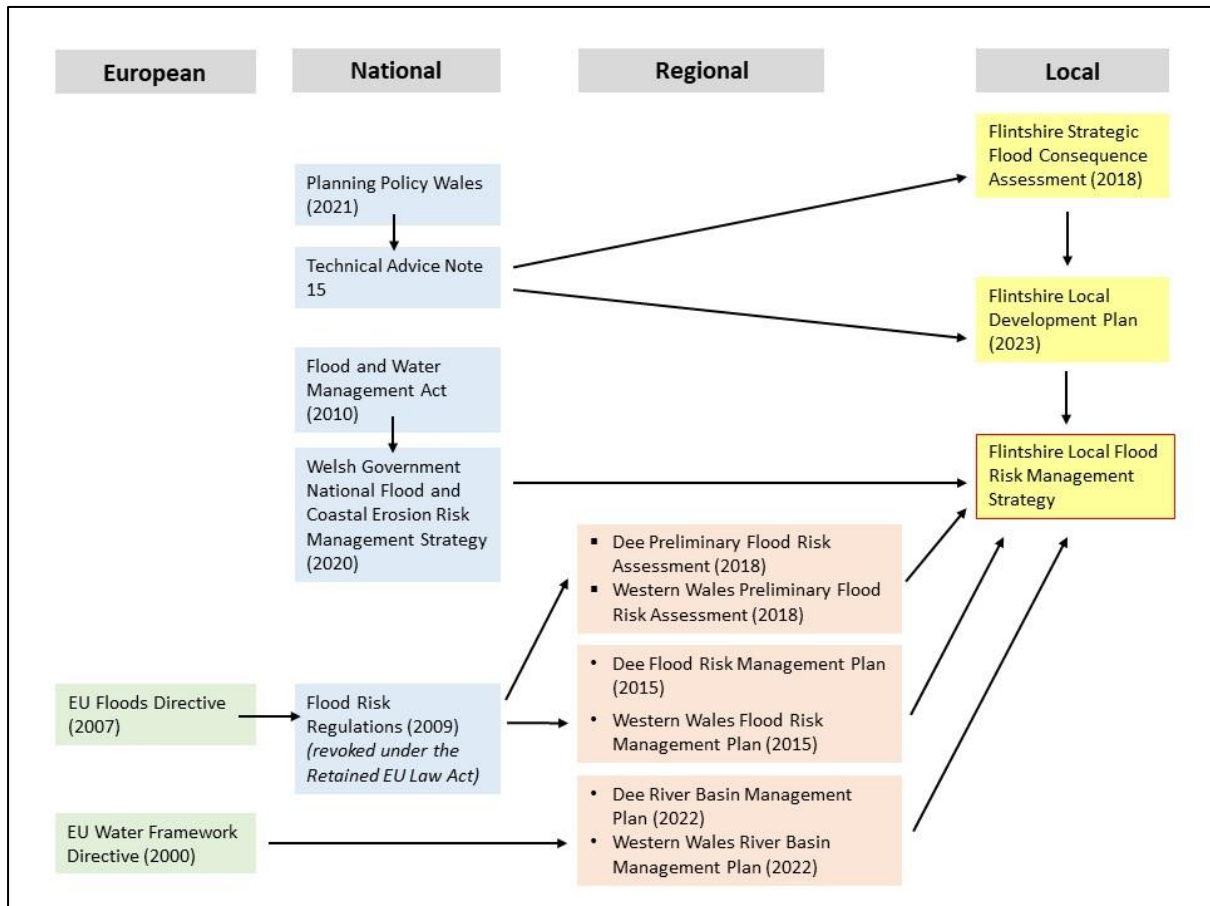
European

National

Regional

Local

Flintshire Strategic Flood Consequence Assessment (2018)

Planning Policy Wales (2021)

Technical Advice Note 15

Flintshire Local Development Plan (2023)

Flood and Water Management Act (2010)

Welsh Government National Flood and Coastal Erosion Risk Management Strategy (2020)

Flintshire Local Flood Risk Management Strategy

- Dee Preliminary Flood Risk Assessment (2018)
- Western Wales Preliminary Flood Risk Assessment (2018)

EU Floods Directive (2007)

Flood Risk Regulations (2009) *(revoked under the Retained EU Law Act)*

- Dee Flood Risk Management Plan (2015)
- Western Wales Flood Risk Management Plan (2015)

EU Water Framework Directive (2000)

- Dee River Basin Management Plan (2022)
- Western Wales River Basin Management Plan (2022)